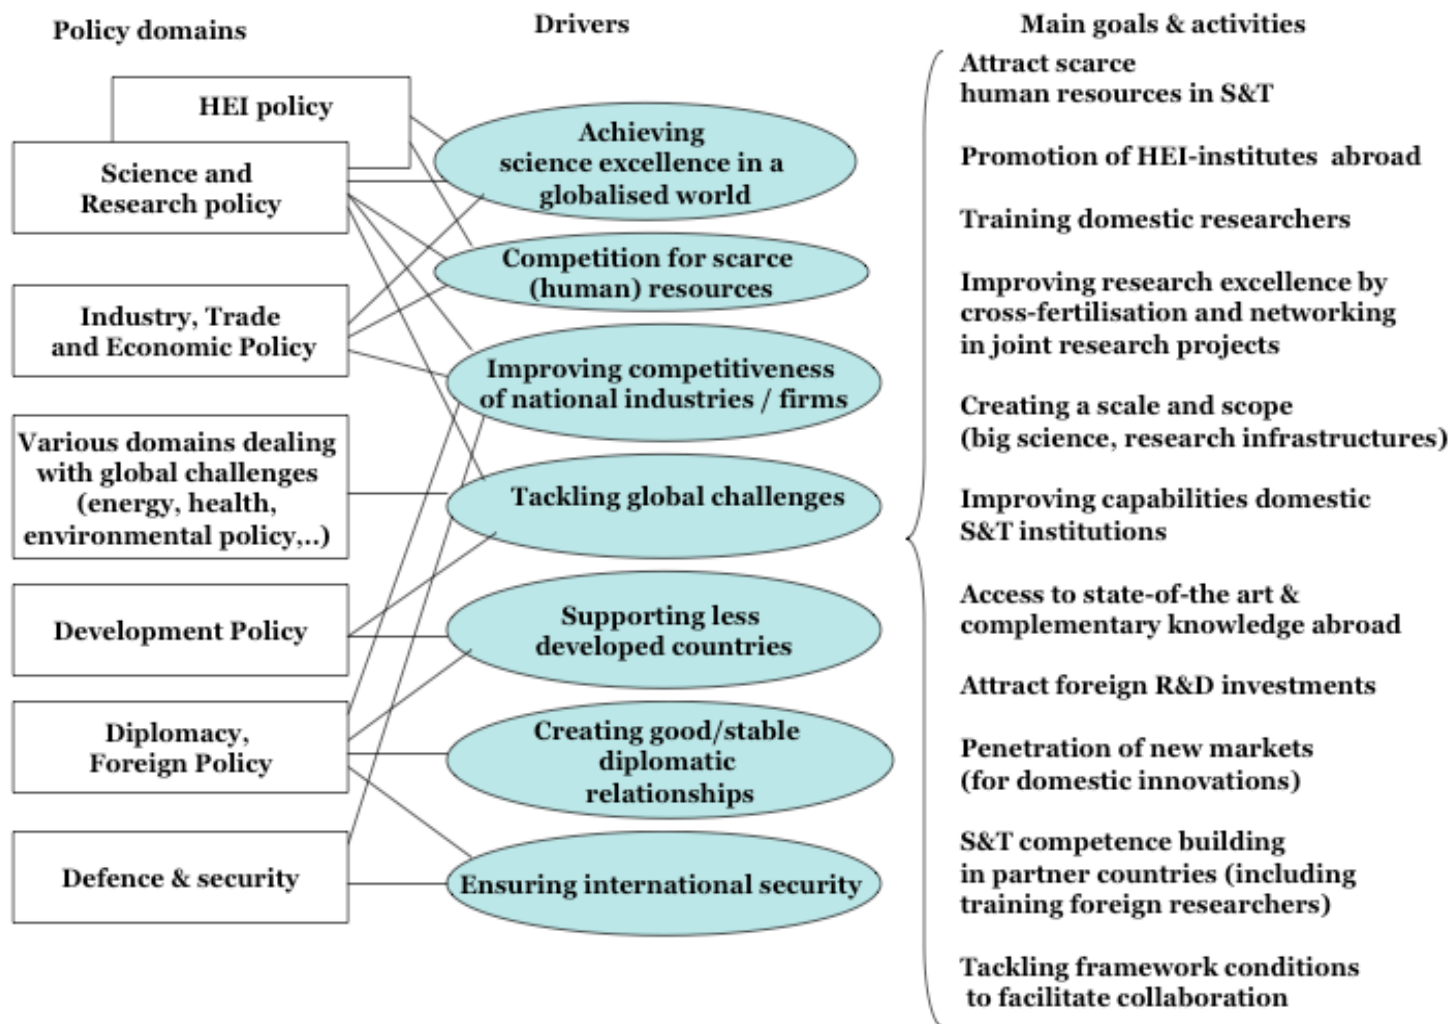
Policy domains

Drivers

Main goals & activities

HEI policy

Science and Research policy

Industry, Trade and Economic Policy

Various domains dealing with global challenges (energy, health, environmental policy,..)

Development Policy

Diplomacy, Foreign Policy

Defence & security

Achieving science excellence in a globalised world

Competition for scarce (human) resources

Improving competitiveness of national industries / firms

Tackling global challenges

Supporting less developed countries

Creating good/stable diplomatic relationships

Ensuring international security

Attract scarce human resources in S&T

Promotion of HEI-institutes abroad

Training domestic researchers

Improving research excellence by cross-fertilisation and networking in joint research projects

Creating a scale and scope (big science, research infrastructures)

Improving capabilities domestic S&T institutions

Access to state-of-the art & complementary knowledge abroad

Attract foreign R&D investments

Penetration of new markets (for domestic innovations)

S&T competence building in partner countries (including training foreign researchers)

Tackling framework conditions to facilitate collaboration